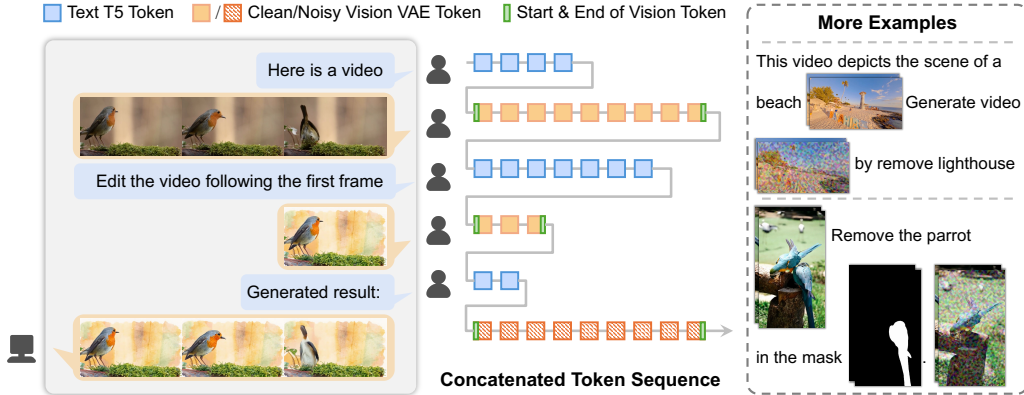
Text T5 Token / Clean/Noisy Vision VAE Token Start & End of Vision Token

Here is a video

Edit the video following the first frame

Generated result:

Concatenated Token Sequence

More Examples

This video depicts the scene of a beach Generate video

by remove lighthouse

Remove the parrot

in the mask .